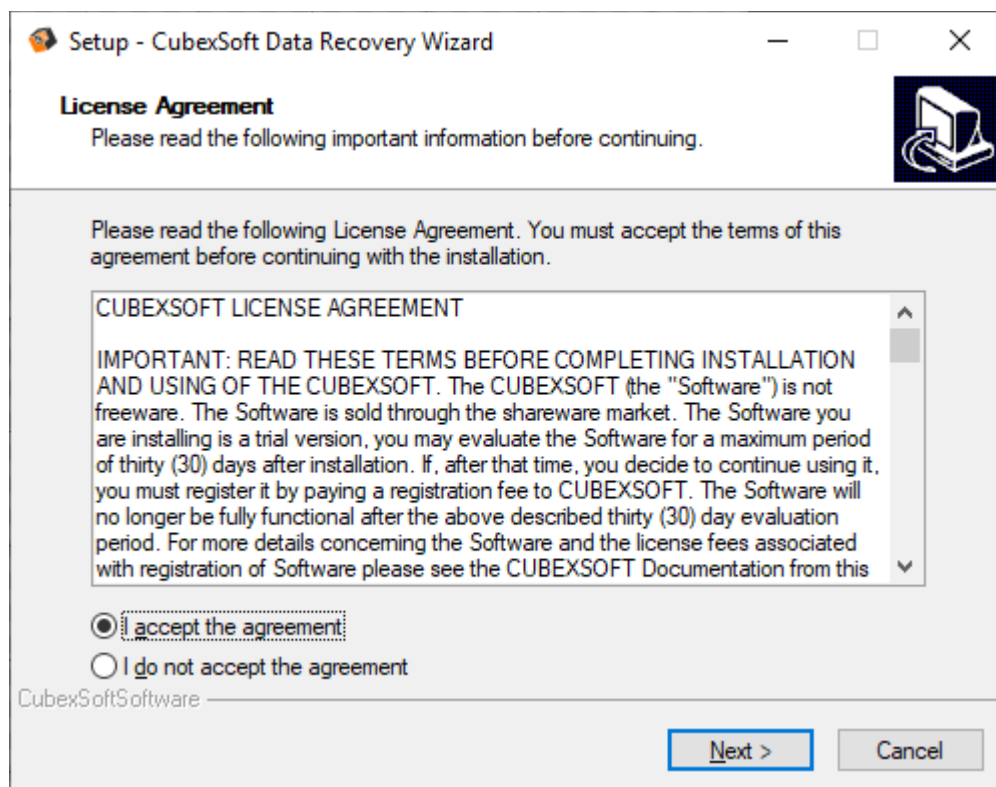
Setup - CubexSoft Data Recovery Wizard

License Agreement
Please read the following important information before continuing.

Please read the following License Agreement. You must accept the terms of this agreement before continuing with the installation.

CUBEXSOFT LICENSE AGREEMENT

IMPORTANT: READ THESE TERMS BEFORE COMPLETING INSTALLATION AND USING OF THE CUBEXSOFT. The CUBEXSOFT (the "Software") is not freeware. The Software is sold through the shareware market. The Software you are installing is a trial version, you may evaluate the Software for a maximum period of thirty (30) days after installation. If, after that time, you decide to continue using it, you must register it by paying a registration fee to CUBEXSOFT. The Software will no longer be fully functional after the above described thirty (30) day evaluation period. For more details concerning the Software and the license fees associated with registration of Software please see the CUBEXSOFT Documentation from this

I accept the agreement

I do not accept the agreement

CubexSoftSoftware

Next >

Cancel